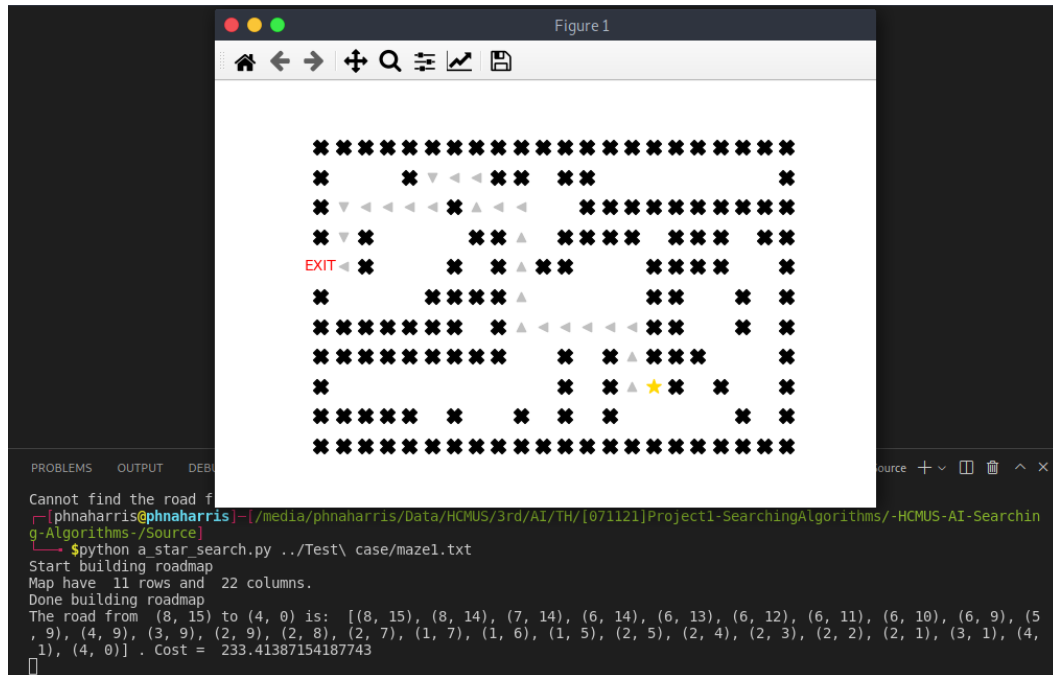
Figure 1

EXIT

PROBLEMS OUTPUT DEBU

ource + ∨

Cannot find the road f
┌─[phnaharris@phnaharris]─[/media/phnaharris/Data/HCMUS/3rd/AI/TH/[071121]Project1-SearchingAlgorithms/-HCMUS-AI-Searching-Algorithms-/Source]
└──╼ $python a_star_search.py ../Test\ case/maze1.txt
Start building roadmap
Map have 11 rows and 22 columns.
Done building roadmap
The road from (8, 15) to (4, 0) is: [(8, 15), (8, 14), (7, 14), (6, 14), (6, 13), (6, 12), (6, 11), (6, 10), (6, 9), (5, 9), (4, 9), (3, 9), (2, 9), (2, 8), (2, 7), (1, 7), (1, 6), (1, 5), (2, 5), (2, 4), (2, 3), (2, 2), (2, 1), (3, 1), (4, 1), (4, 0)] . Cost = 233.41387154187743